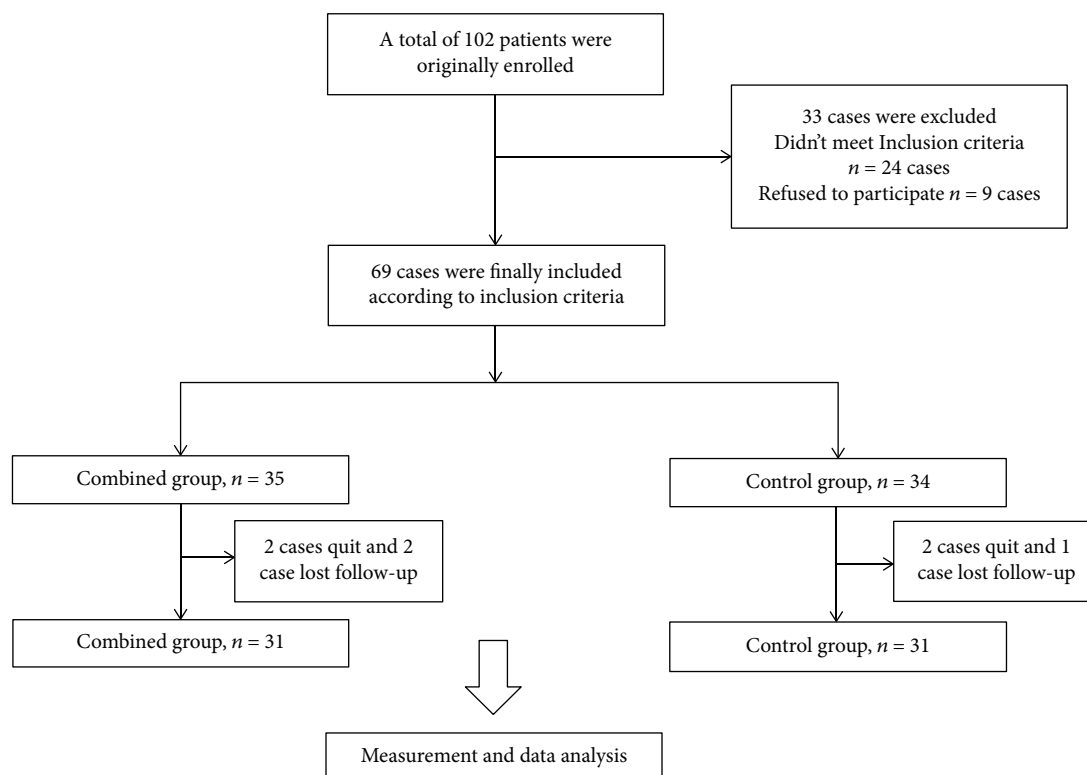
A total of 102 patients were originally enrolled

33 cases were excluded
Didn't meet Inclusion criteria
$n = 24$ cases
Refused to participate $n = 9$ cases

69 cases were finally included according to inclusion criteria

Combined group, $n = 35$

2 cases quit and 2 case lost follow-up

Combined group, $n = 31$

Control group, $n = 34$

2 cases quit and 1 case lost follow-up

Control group, $n = 31$

Measurement and data analysis